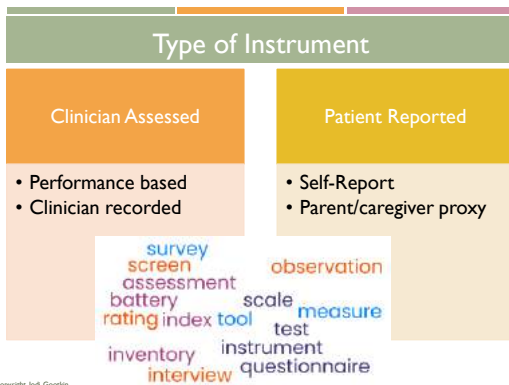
Type of Instrument

Clinician Assessed

- Performance based
- Clinician recorded

Patient Reported

- Self-Report
- Parent/caregiver proxy

survey
screen
observation
assessment
battery
scale
measure
rating
index
tool
test
inventory
instrument
interview
questionnaire

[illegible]yright Jodi Gootkin